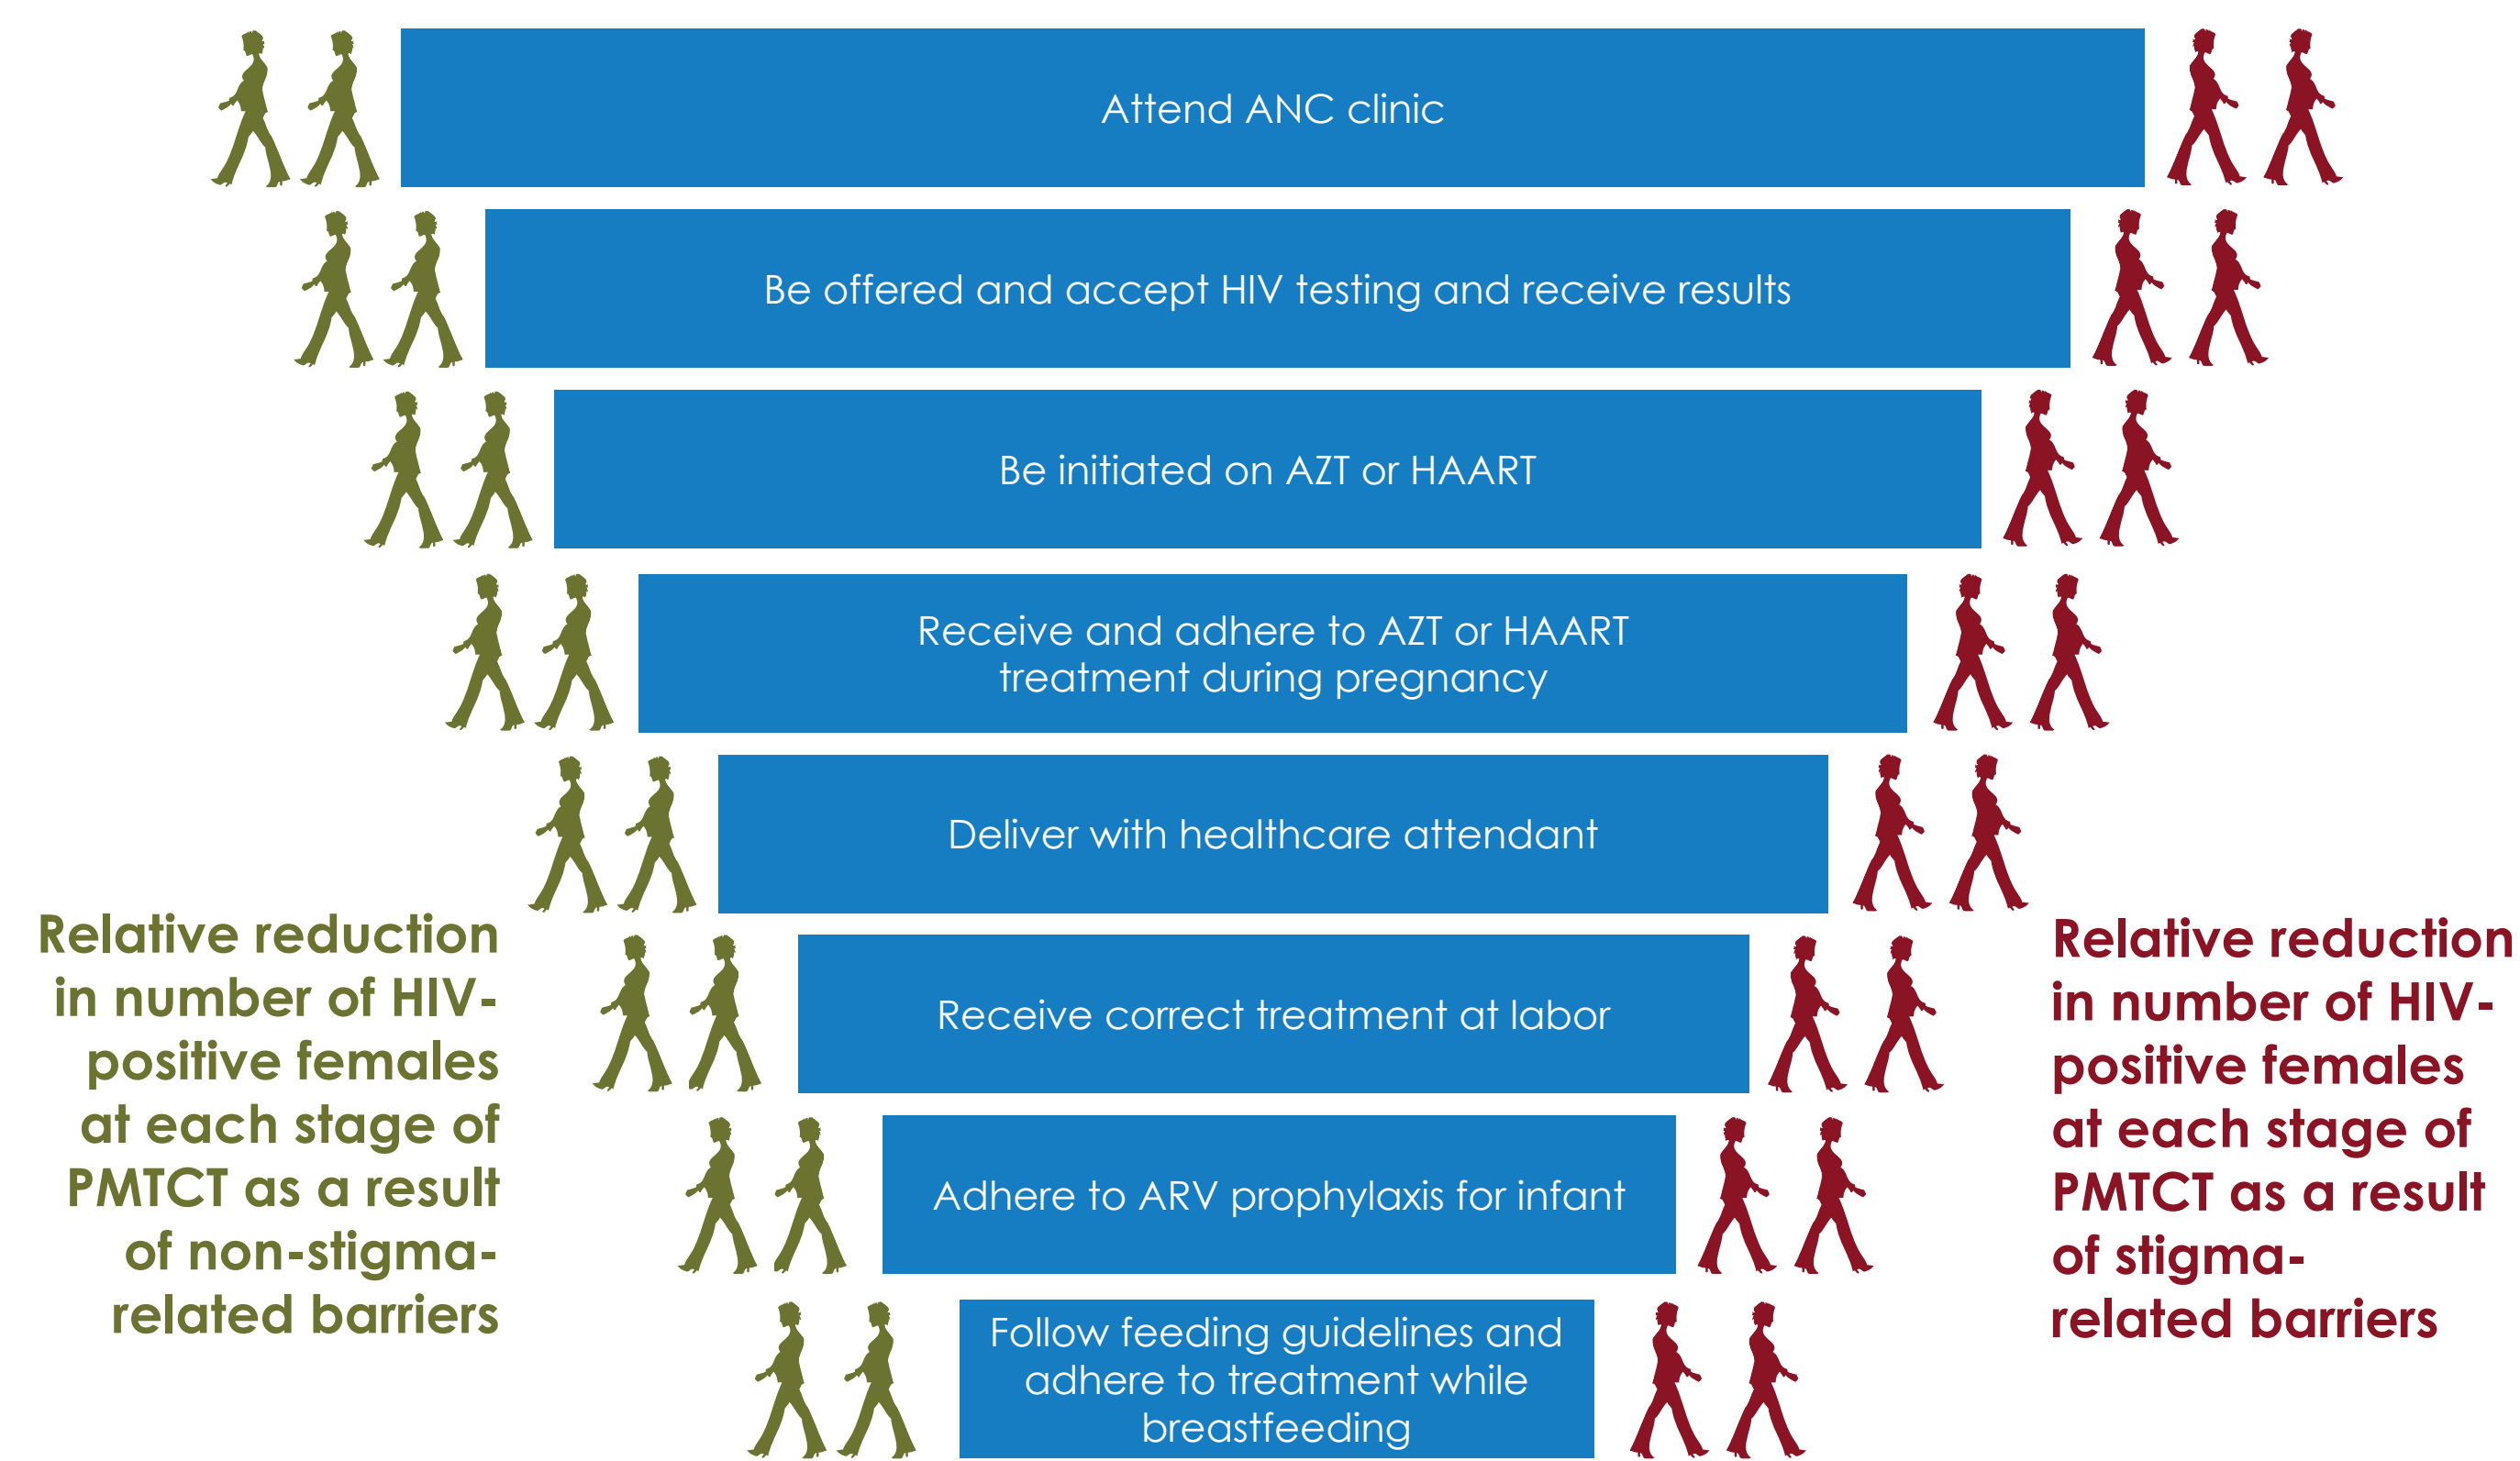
Attend ANC clinic

Be offered and accept HIV testing and receive results

Be initiated on AZT or HAART

Receive and adhere to AZT or HAART treatment during pregnancy

Deliver with healthcare attendant

Receive correct treatment at labor

Adhere to ARV prophylaxis for infant

Follow feeding guidelines and adhere to treatment while breastfeeding

Relative reduction in number of HIV-positive females at each stage of PMTCT as a result of non-stigma-related barriers

Relative reduction in number of HIV-positive females at each stage of PMTCT as a result of stigma-related barriers